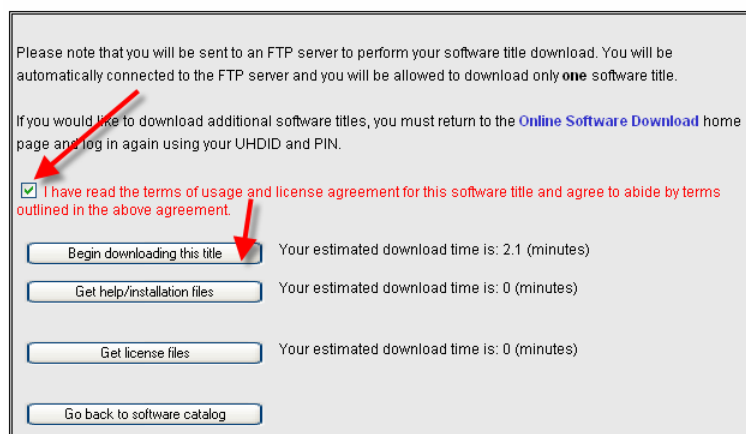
Please note that you will be sent to an FTP server to perform your software title download. You will be automatically connected to the FTP server and you will be allowed to download only **one** software title.

If you would like to download additional software titles, you must return to the **Online Software Download** home page and log in again using your UHDID and PIN.

I have read the terms of usage and license agreement for this software title and agree to abide by terms outlined in the above agreement.

Begin downloading this title

Your estimated download time is: 2.1 (minutes)

Get help/installation files

Your estimated download time is: 0 (minutes)

Get license files

Your estimated download time is: 0 (minutes)

Go back to software catalog